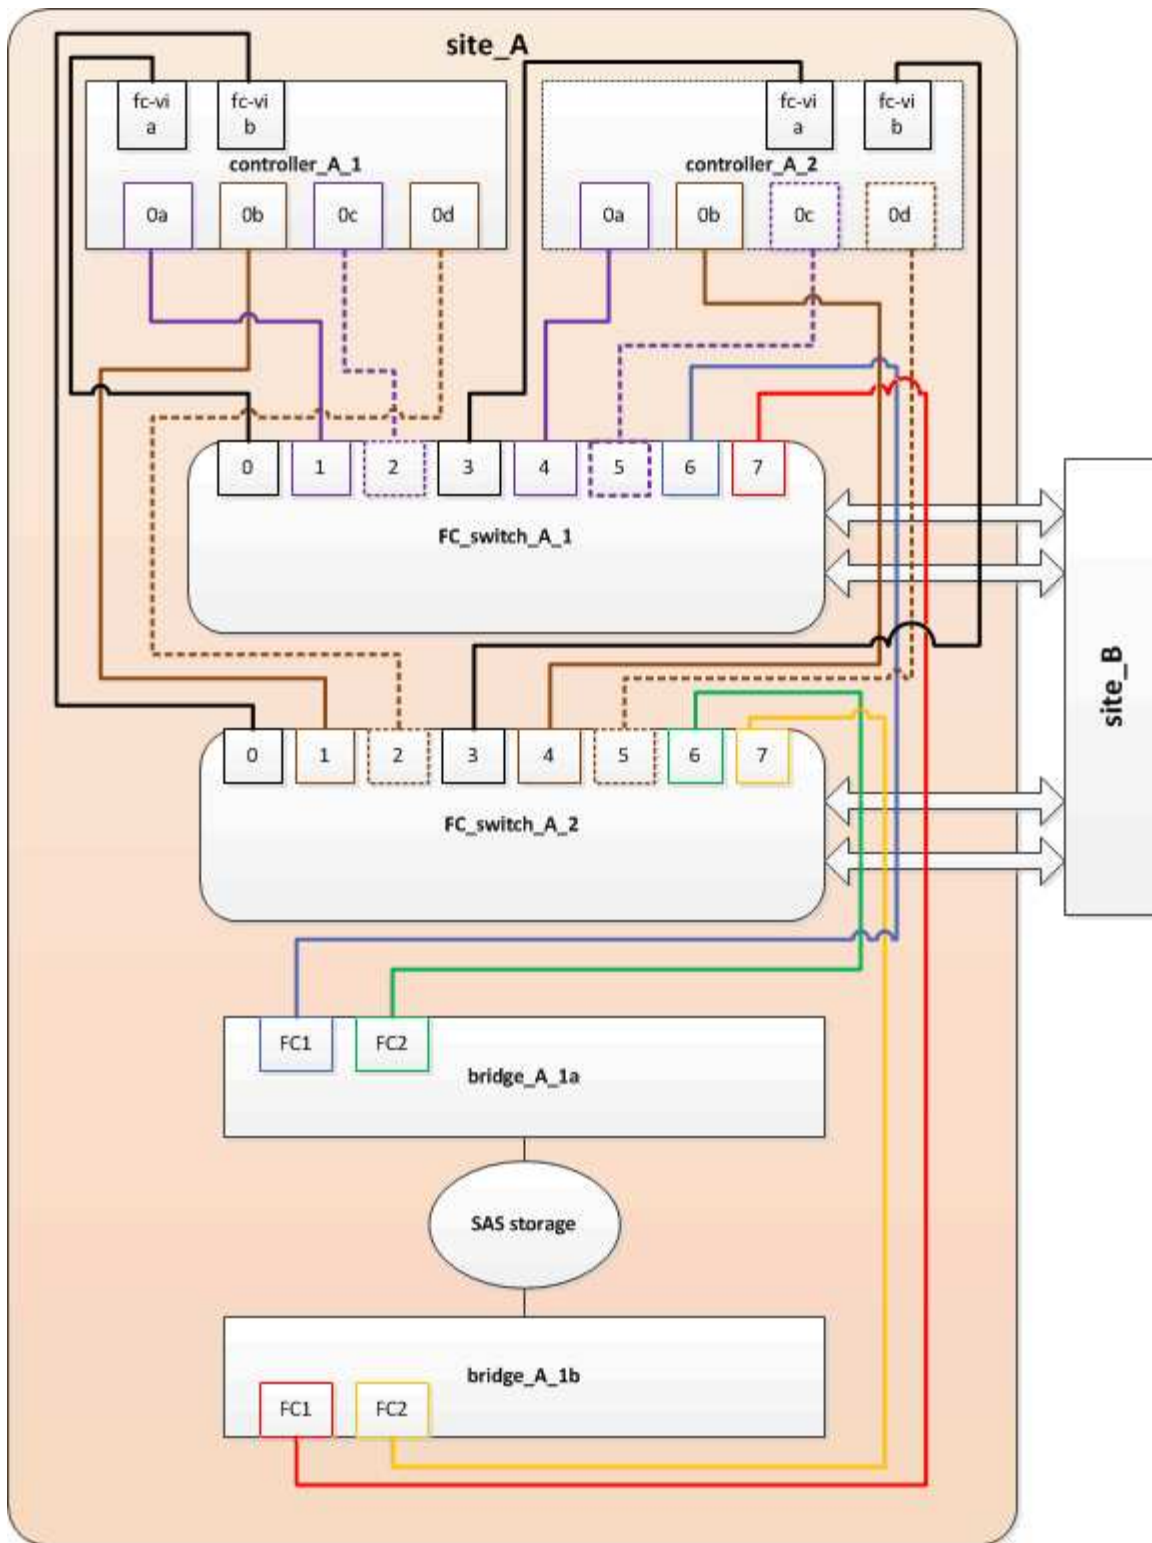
site_A

fc-vi a
fc-vi b
controller_A_1
0a
0b
0c
0d

fc-vi a
fc-vi b
controller_A_2
0a
0b
0c
0d

0
1
2
3
4
5
6
7
FC_switch_A_1

0
1
2
3
4
5
6
7
FC_switch_A_2

site_B

FC1
FC2
bridge_A_1a

SAS storage

bridge_A_1b
FC1
FC2